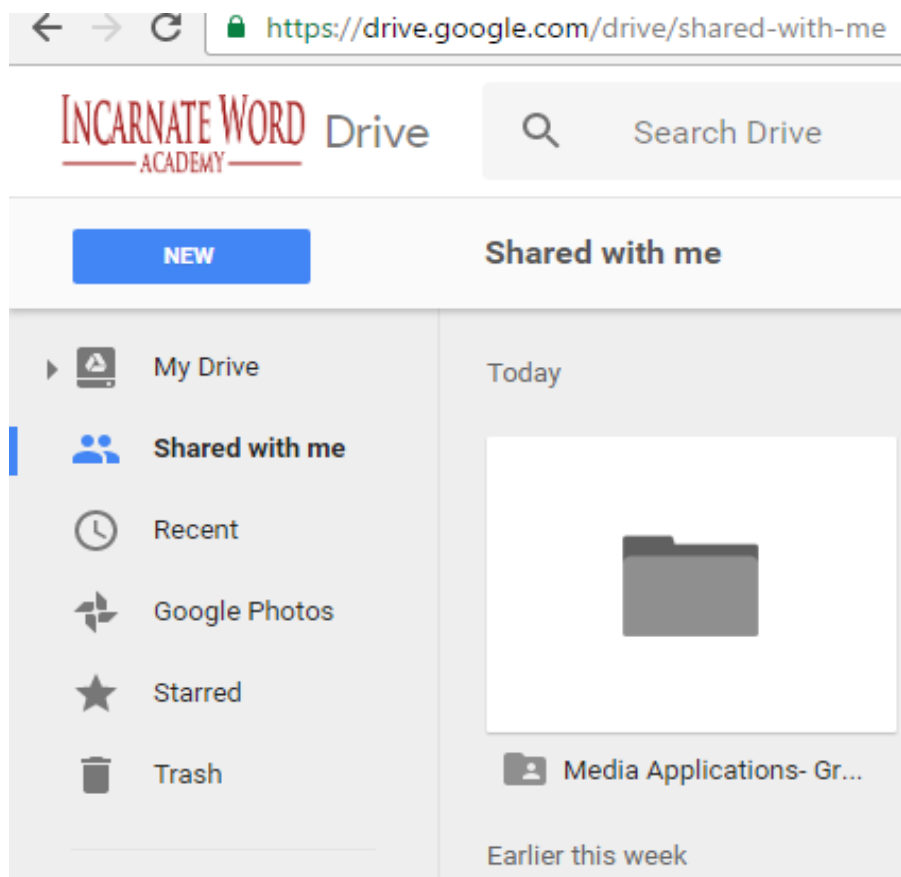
https://drive.google.com/drive/shared-with-me

INCARNATE WORD ACADEMY Drive

Search Drive

NEW

Shared with me

My Drive

Shared with me

Recent

Google Photos

Starred

Trash

Today

Media Applications- Gr...

Earlier this week